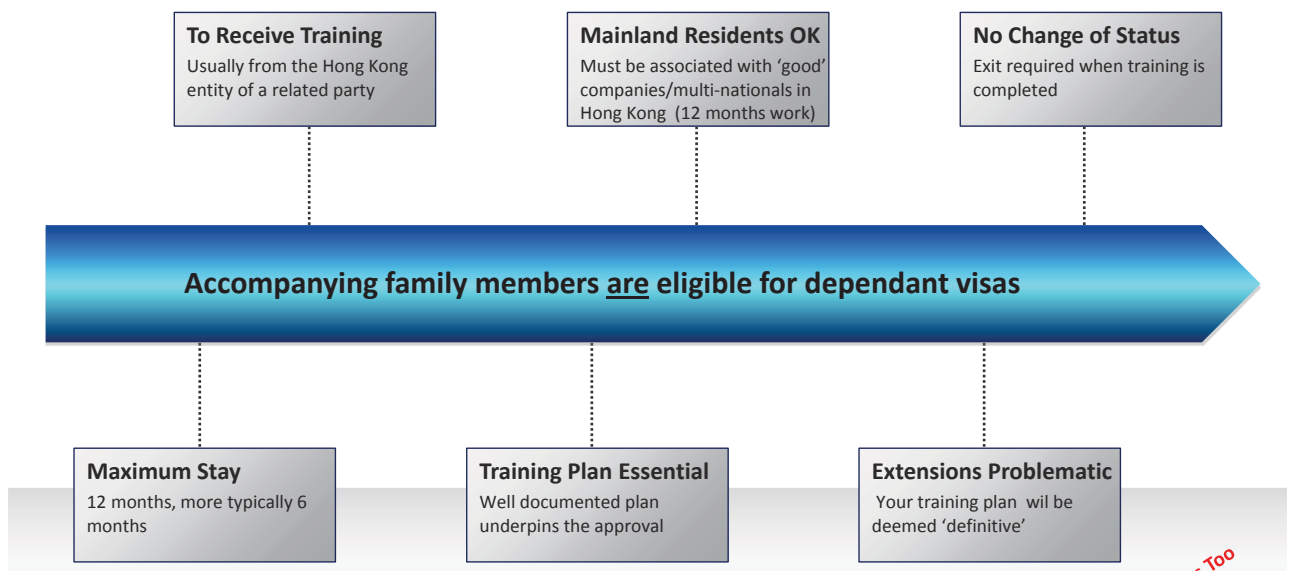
To Receive Training
Usually from the Hong Kong entity of a related party

Mainland Residents OK
Must be associated with 'good' companies/multi-nationals in Hong Kong (12 months work)

No Change of Status
Exit required when training is completed

Accompanying family members are eligible for dependant visas

Maximum Stay
12 months, more typically 6 months

Training Plan Essential
Well documented plan underpins the approval

Extensions Problematic
Your training plan wil be deemed 'definitive'

Too